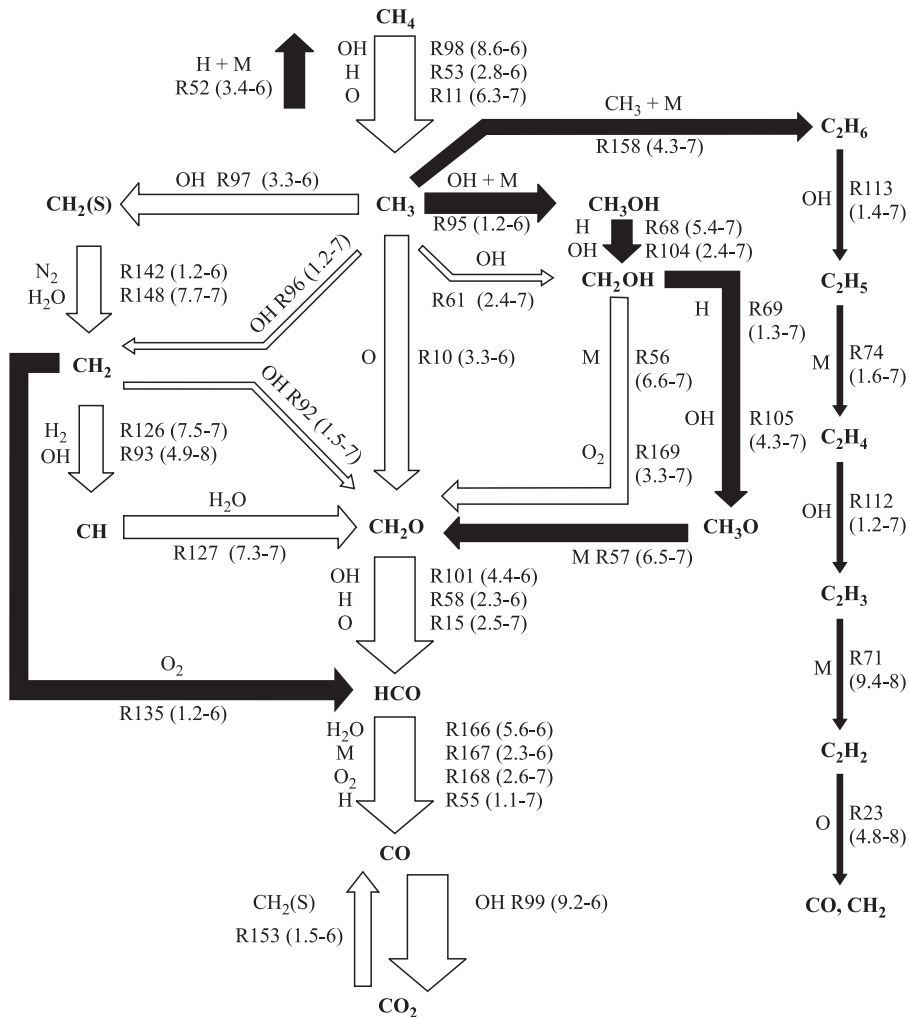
$CH_4$

H + M
R52 (3.4-6)

OH
H
O

R98 (8.6-6)
R53 (2.8-6)
R11 (6.3-7)

$CH_3$ + M
R158 (4.3-7)

$C_2H_6$

OH R97 (3.3-6)

$CH_2(S)$

$CH_3$

OH + M
R95 (1.2-6)

$CH_3OH$

H
OH

R68 (5.4-7)
R104 (2.4-7)

OH
R113
(1.4-7)

$N_2$
$H_2O$

R142 (1.2-6)
R148 (7.7-7)

OH R96 (1.2-7)

OH
R61 (2.4-7)

$CH_2OH$

H
R69
(1.3-7)

$C_2H_5$

$CH_2$

O
R10 (3.3-6)

M
R56
(6.6-7)

M
R74
(1.6-7)

OH R92 (1.5-7)

OH
R105
(4.3-7)

$C_2H_4$

$H_2$
OH

R126 (7.5-7)
R93 (4.9-8)

$O_2$
R169
(3.3-7)

OH
R112
(1.2-7)

CH

$H_2O$
R127 (7.3-7)

$CH_2O$

M R57 (6.5-7)

$CH_3O$

$C_2H_3$

OH
H
O

R101 (4.4-6)
R58 (2.3-6)
R15 (2.5-7)

M
R71
(9.4-8)

$O_2$
R135 (1.2-6)

HCO

$H_2O$
M
$O_2$
H

R166 (5.6-6)
R167 (2.3-6)
R168 (2.6-7)
R55 (1.1-7)

$C_2H_2$

O
R23
(4.8-8)

CO

$CH_2(S)$
R153 (1.5-6)

OH R99 (9.2-6)

CO, $CH_2$

$CO_2$